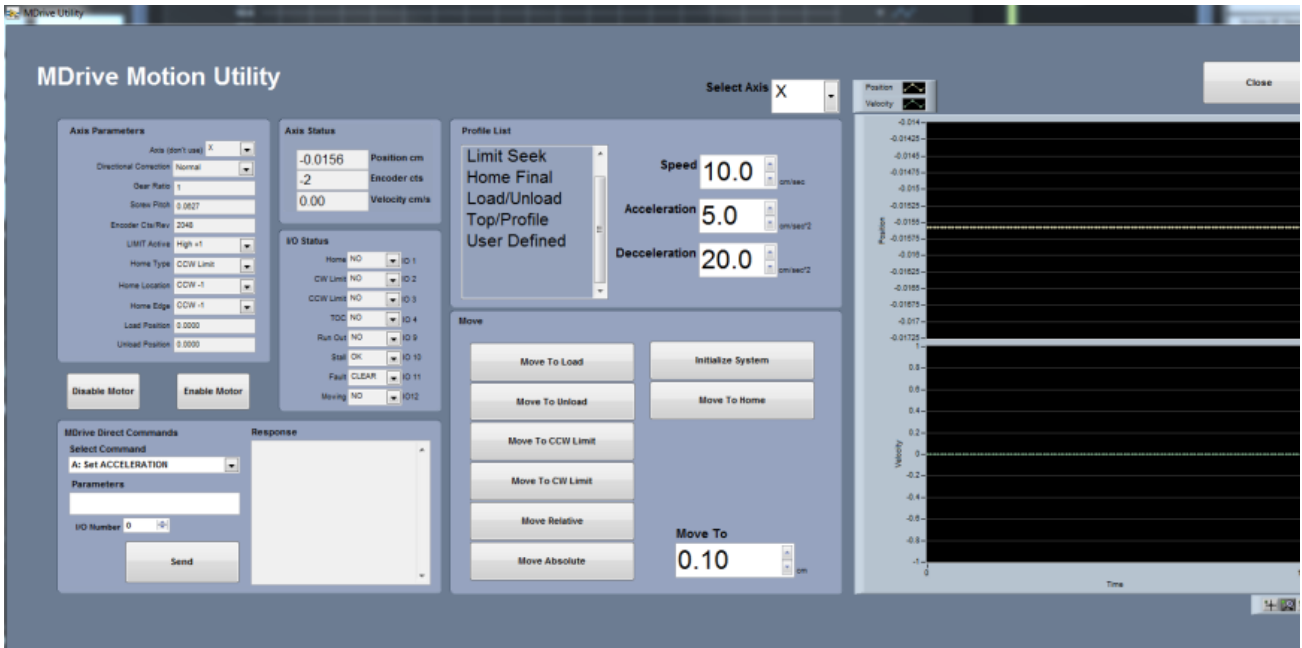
MDrive Utility

MDrive Motion Utility

Select Axis X

Close

Position
Velocity

Axis Parameters
Axis (don't use) X
Directional Correction Normal
Gear Ratio 1
Screw Pitch 0.0627
Encoder Cts/Rev 2048
LIMIT Active High +1
Home Type CCW Limit
Home Location CCW -1
Home Edge CCW -1
Load Position 0.0000
Unload Position 0.0000

Disable Motor
Enable Motor

Axis Status
-0.0156 Position cm
-2 Encoder cts
0.00 Velocity cm/s

I/O Status
Home NO IO 1
CW Limit NO IO 2
CCW Limit NO IO 3
TDC NO IO 4
Run Out NO IO 9
Stall OK IO 10
Fault CLEAR IO 11
Moving NO IO12

Profile List
Limit Seek
Home Final
Load/Unload
Top/Profile
User Defined

Speed 10.0 cm/sec
Acceleration 5.0 cm/sec^2
Decceleration 20.0 cm/sec^2

Move
Move To Load
Move To Unload
Move To CCW Limit
Move To CW Limit
Move Relative
Move Absolute
Initialize System
Move To Home

Move To
0.10 cm

MDrive Direct Commands
Select Command
A: Set ACCELERATION
Parameters
I/O Number 0
Send

Response

-0.014
-0.01425
-0.0145
-0.01475
-0.015
-0.01525
-0.0155
-0.01575
-0.016
-0.01625
-0.0165
-0.01675
-0.017
-0.01725
Position

1
0.8
0.6
0.4
0.2
0
-0.2
-0.4
-0.6
-0.8
-1
Velocity
0
Time